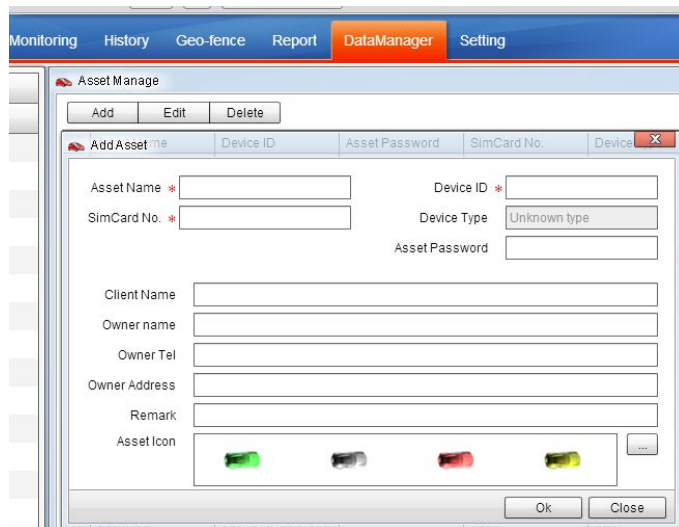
Monitoring History Geo-fence Report DataManager Setting

Asset Manage

Add Edit Delete

Add Asset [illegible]me Device ID Asset Password SimCard No. Device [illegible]

Asset Name *
Device ID *
SimCard No. *
Device Type Unknown type
Asset Password

Client Name
Owner name
Owner Tel
Owner Address
Remark
Asset Icon

...

Ok Close